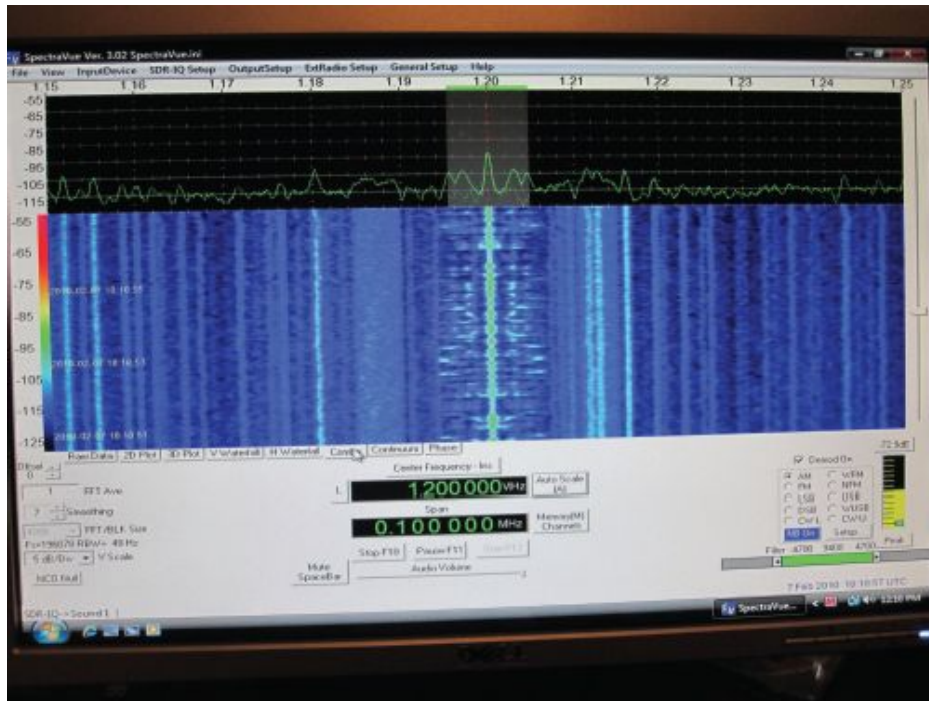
SpectraVue Ver. 3.02 SpectraVue.ini

File View InputDevice SDR-IQ Setup OutputSetup ExtRadio Setup General Setup Help

1.15 1.16 1.17 1.18 1.19 1.20 1.21 1.22 1.23 1.24 1.25

-55
-65
-75
-85
-95
-105
-115

-55
-65
-75
-85
-95
-105
-115
-125

2010-02-07 18:10:55
2010-02-07 18:10:53
2010-02-07 18:10:51

Raw Data 2D Plot 3D Plot V Waterfall H Waterfall Combo Continuous Phase

FFT Ave
Smoothing
FFT/BLK Size
RBW= 49 Hz
5 dB/Div V Scale
NCO Fault

Center Frequency - Inc
1.200 000 MHz
Auto Scale
Span
0.100 000 MHz
Memory Channels
Stop F10 Pause F11
Mute SpaceBar
Audio Volume

Demod On
AM WFM
FM NFM
LSB DSB
USB
CW-L CW-U
Setup
Filter 4700
72.5dB
Peak

7 Feb 2010 - 18:10:57 UTC

SDR-IQ -> Sound 1
SpectraVue...